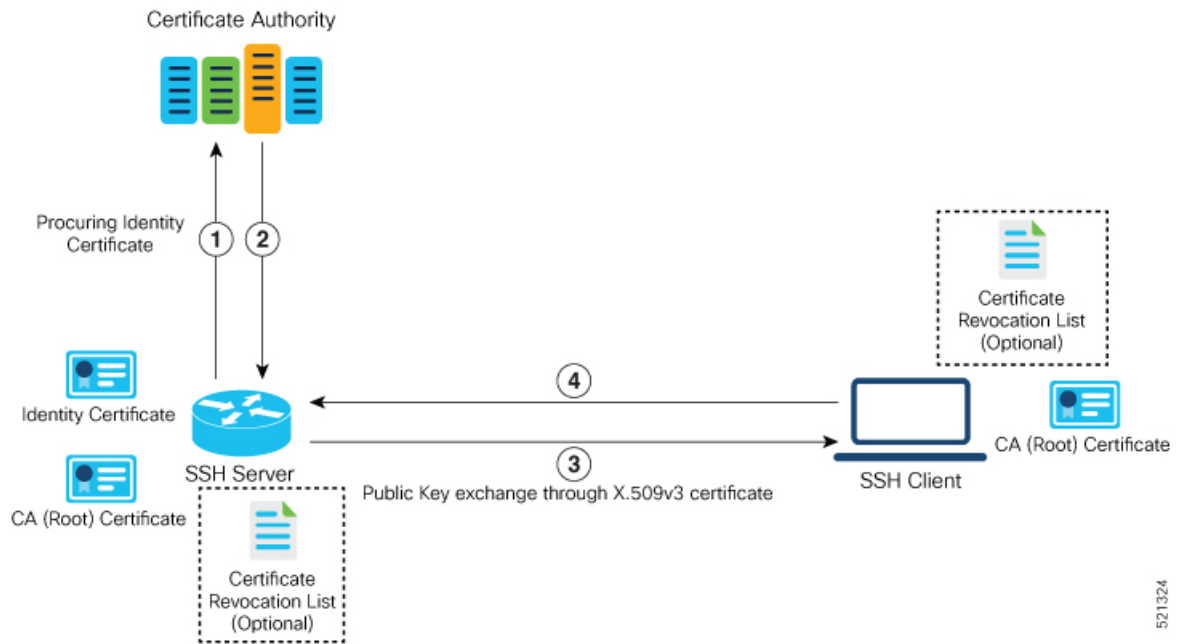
Certificate Authority

Procuring Identity Certificate

1

2

Certificate Revocation List (Optional)

4

Identity Certificate

SSH Server

CA (Root) Certificate

3

Public Key exchange through X.509v3 certificate

SSH Client

CA (Root) Certificate

CA (Root) Certificate

Certificate Revocation List (Optional)

521324